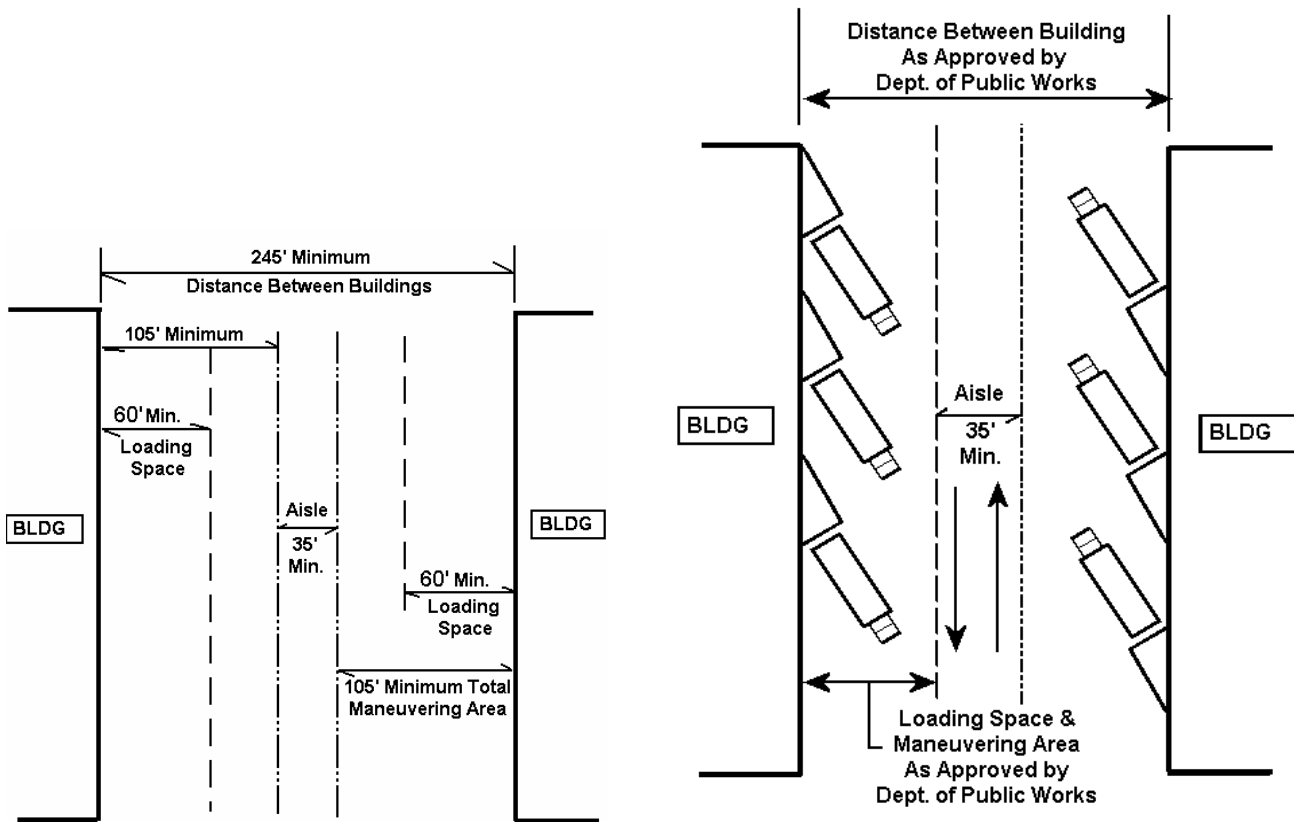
245' Minimum
Distance Between Buildings

105' Minimum

60' Min.
Loading Space

BLDG

Aisle
35' Min.

BLDG

60' Min.
Loading Space

105' Minimum Total Maneuvering Area

Distance Between Building
As Approved by
Dept. of Public Works

BLDG

Aisle
35' Min.

BLDG

Loading Space &
Maneuvering Area
As Approved by
Dept. of Public Works